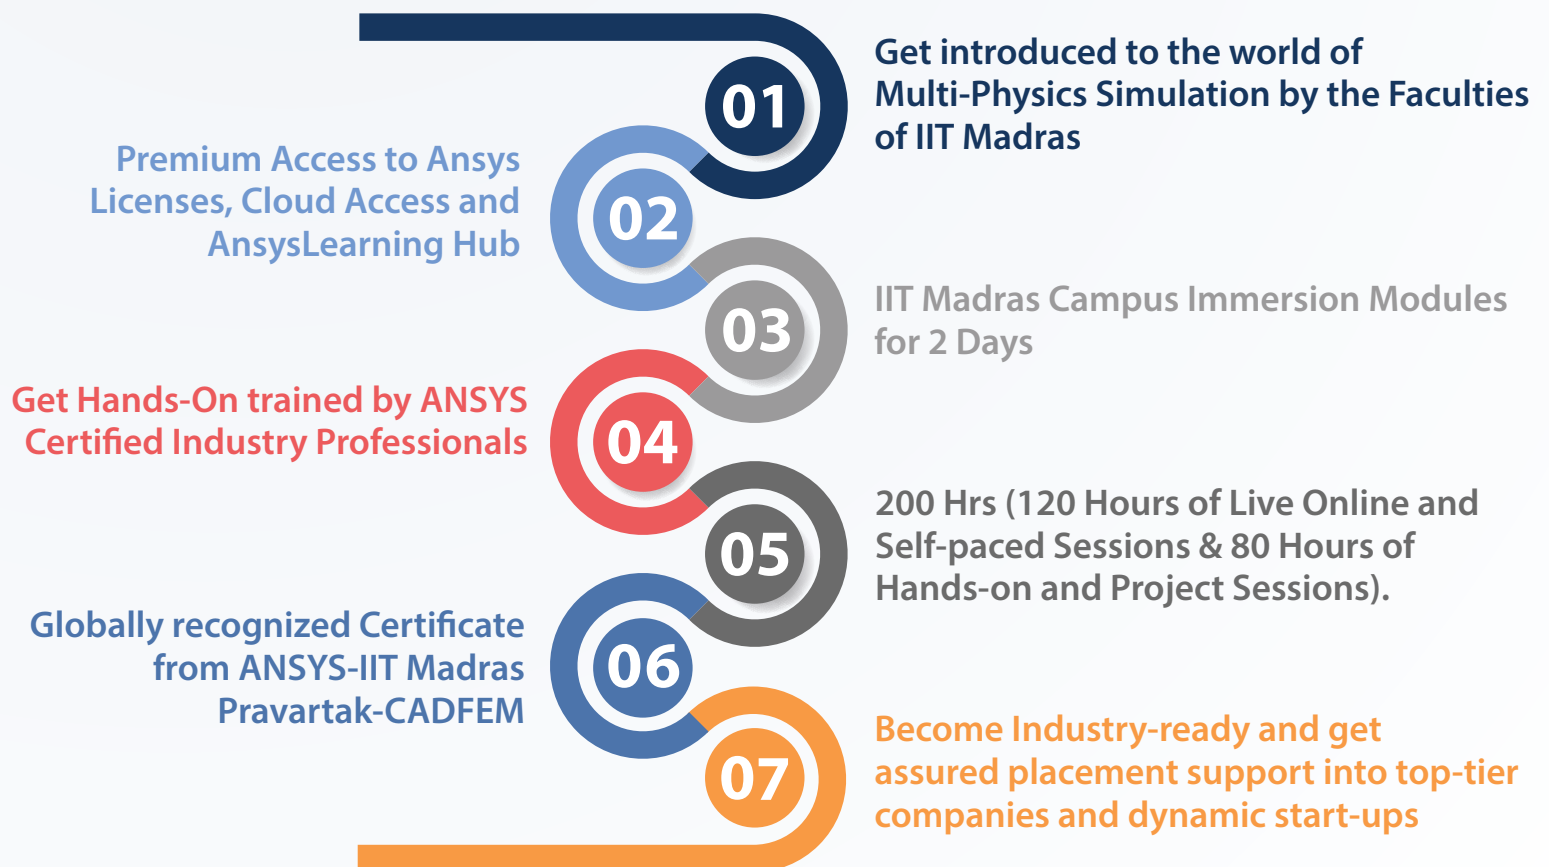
01
Get introduced to the world of Multi-Physics Simulation by the Faculties of IIT Madras

02
Premium Access to Ansys Licenses, Cloud Access and AnsysLearning Hub

03
IIT Madras Campus Immersion Modules for 2 Days

04
Get Hands-On trained by ANSYS Certified Industry Professionals

05
200 Hrs (120 Hours of Live Online and Self-paced Sessions & 80 Hours of Hands-on and Project Sessions).

06
Globally recognized Certificate from ANSYS-IIT Madras Pravartak-CADFEM

07
Become Industry-ready and get assured placement support into top-tier companies and dynamic start-ups